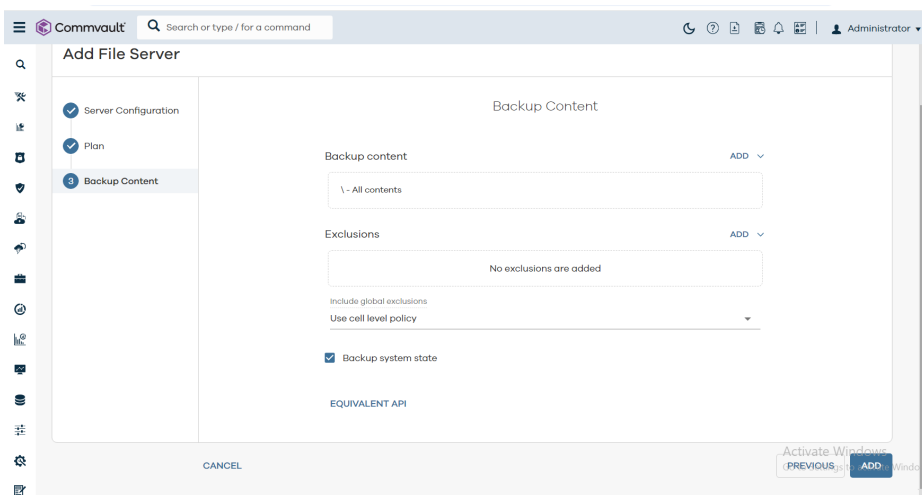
Commvault

Search or type / for a command

Administrator

Add File Server

Server Configuration

Plan

3 Backup Content

Backup Content

Backup content

ADD

\ - All contents

Exclusions

ADD

No exclusions are added

Include global exclusions

Use cell level policy

Backup system state

EQUIVALENT API

CANCEL

Activate Windows

PREVIOUS

ADD